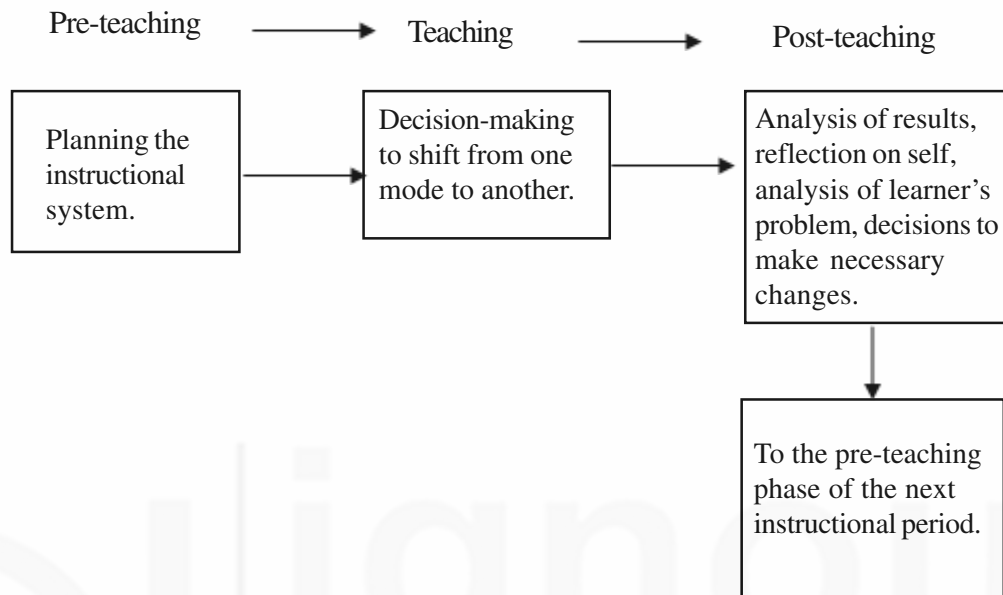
Pre-teaching

Teaching

Post-teaching

Planning the instructional system.

Decision-making to shift from one mode to another.

Analysis of results, reflection on self, analysis of learner's problem, decisions to make necessary changes.

To the pre-teaching phase of the next instructional period.